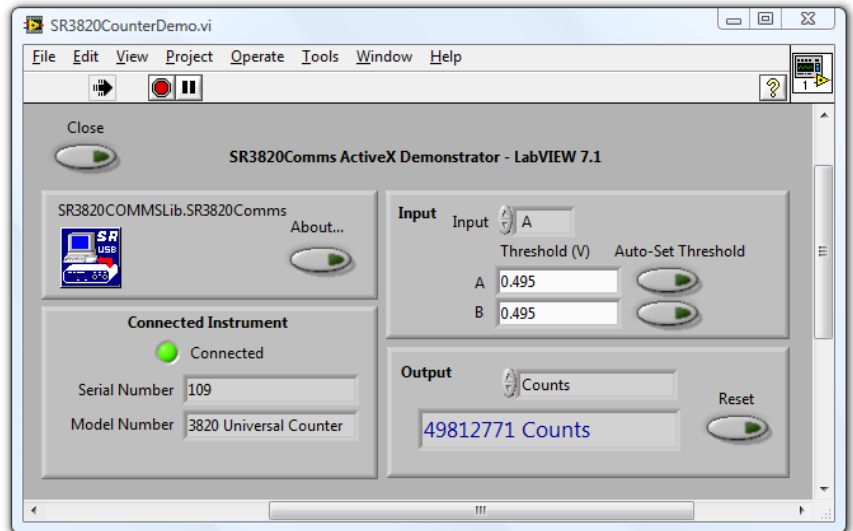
SR3820CounterDemo.vi

File Edit View Project Operate Tools Window Help

Close

SR3820Comms ActiveX Demonstrator - LabVIEW 7.1

SR3820COMMSLib.SR3820Comms

SR USB

About...

Connected Instrument

Connected

Serial Number 109

Model Number 3820 Universal Counter

Input

Input A

Threshold (V)

Auto-Set Threshold

A 0.495

B 0.495

Output

Counts

Reset

49812771 Counts